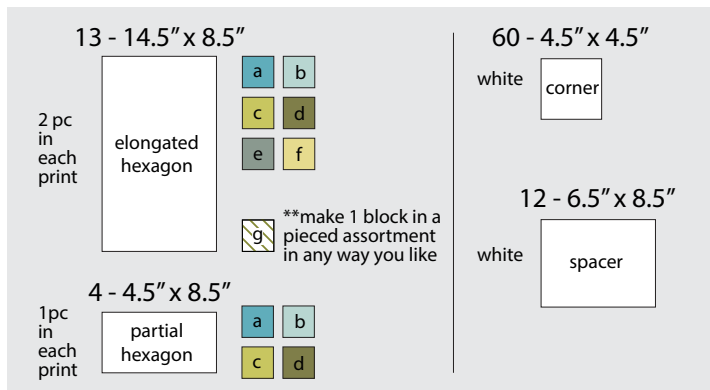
13 - 14.5" x 8.5"

2 pc in each print

elongated hexagon

a b
c d
e f

g **make 1 block in a pieced assortment in any way you like

4 - 4.5" x 8.5"

1pc in each print

partial hexagon

a b
c d

60 - 4.5" x 4.5"

white

corner

12 - 6.5" x 8.5"

white

spacer